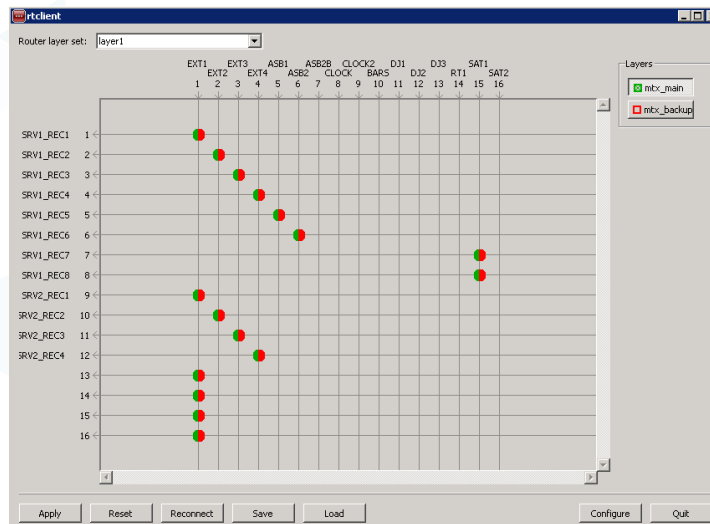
rtclient

Router layer set: layer1

Layers
mtx_main
mtx_backup

EXT1 EXT2 EXT3 EXT4 ASB1 ASB2 ASB2B CLOCK CLOCK2 BARS DJ1 DJ2 DJ3 RT1 SAT1 SAT2
1 2 3 4 5 6 7 8 9 10 11 12 13 14 15 16

SRV1_REC1 1
SRV1_REC2 2
SRV1_REC3 3
SRV1_REC4 4
SRV1_REC5 5
SRV1_REC6 6
SRV1_REC7 7
SRV1_REC8 8
SRV2_REC1 9
SRV2_REC2 10
SRV2_REC3 11
SRV2_REC4 12
13
14
15
16

Apply Reset Reconnect Save Load Configure Quit